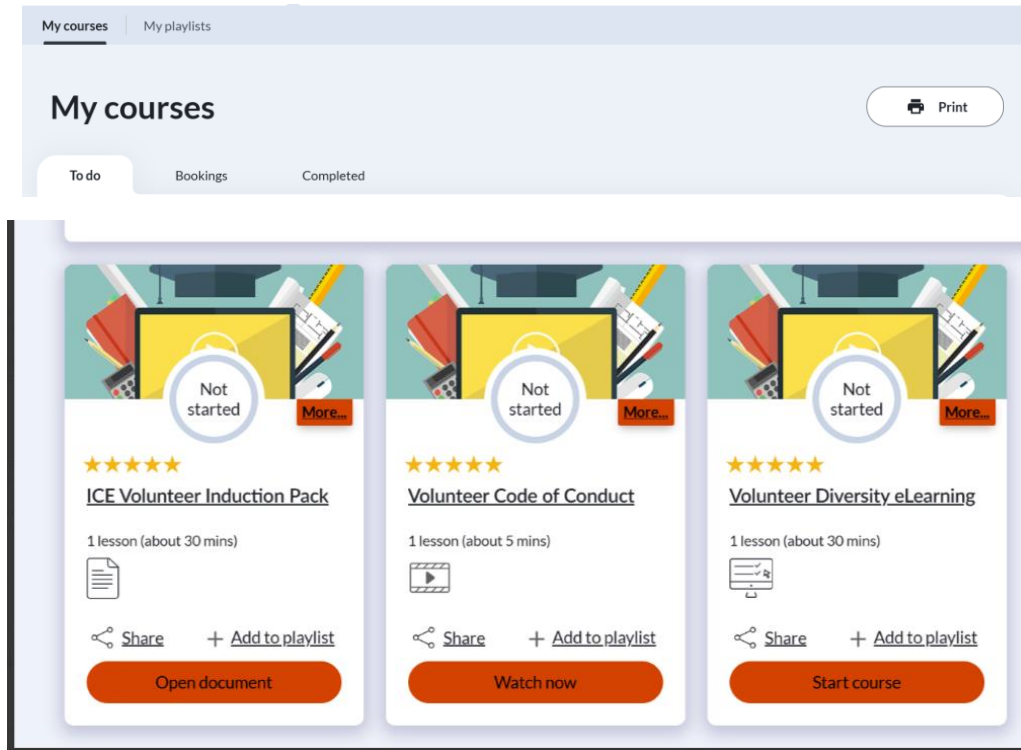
My courses My playlists

My courses

Print

To do Bookings Completed

Not started

More...

★★★★★

ICE Volunteer Induction Pack

1 lesson (about 30 mins)

Share + Add to playlist

Open document

Not started

More...

★★★★★

Volunteer Code of Conduct

1 lesson (about 5 mins)

Share + Add to playlist

Watch now

Not started

More...

★★★★★

Volunteer Diversity eLearning

1 lesson (about 30 mins)

Share + Add to playlist

Start course